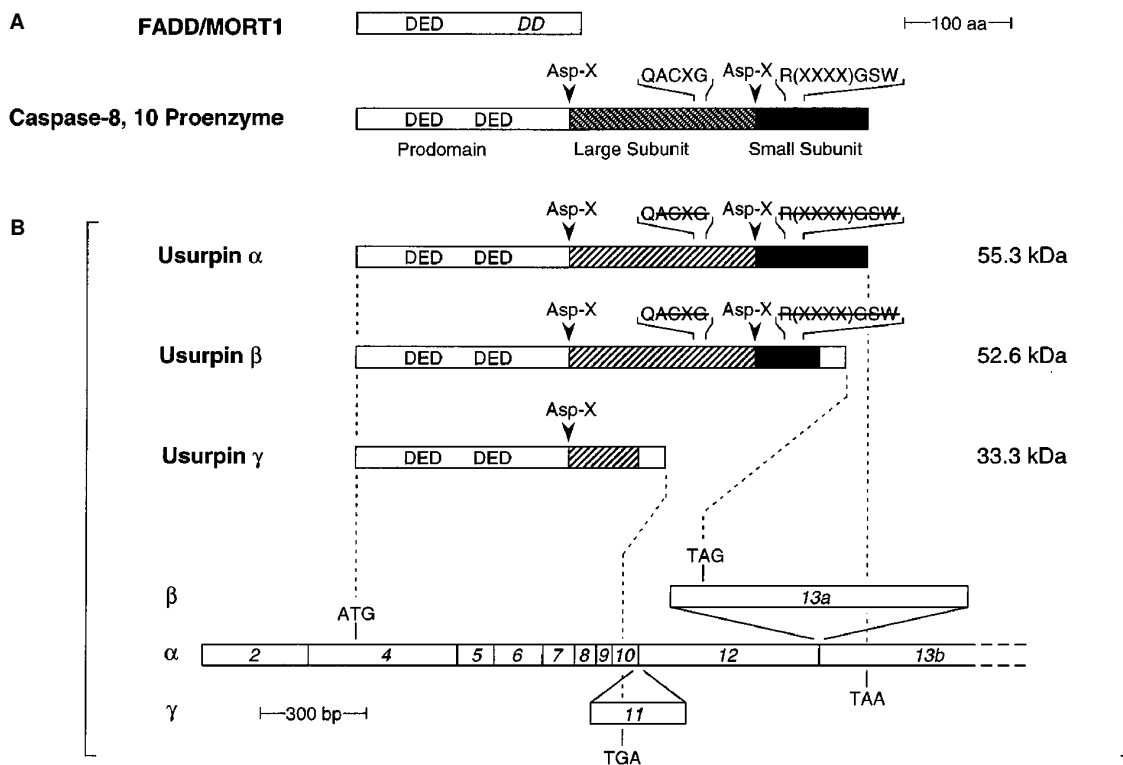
A

FADD/MORT1 DED *DD*

100 aa

Asp-X QACXG Asp-X R(XXXX)GSW

Caspase-8, 10 Proenzyme DED DED

Prodomain Large Subunit Small Subunit

B

Asp-X QACXG Asp-X R(XXXX)GSW

Usurpin α DED DED 55.3 kDa

Asp-X QACXG Asp-X R(XXXX)GSW

Usurpin β DED DED 52.6 kDa

Asp-X

Usurpin γ DED DED 33.3 kDa

TAG

β *13a*

ATG

α *2* *4* *5* *6* *7* *8* *9* *10* *12* *13b*

γ 300 bp *11* TAA

TGA